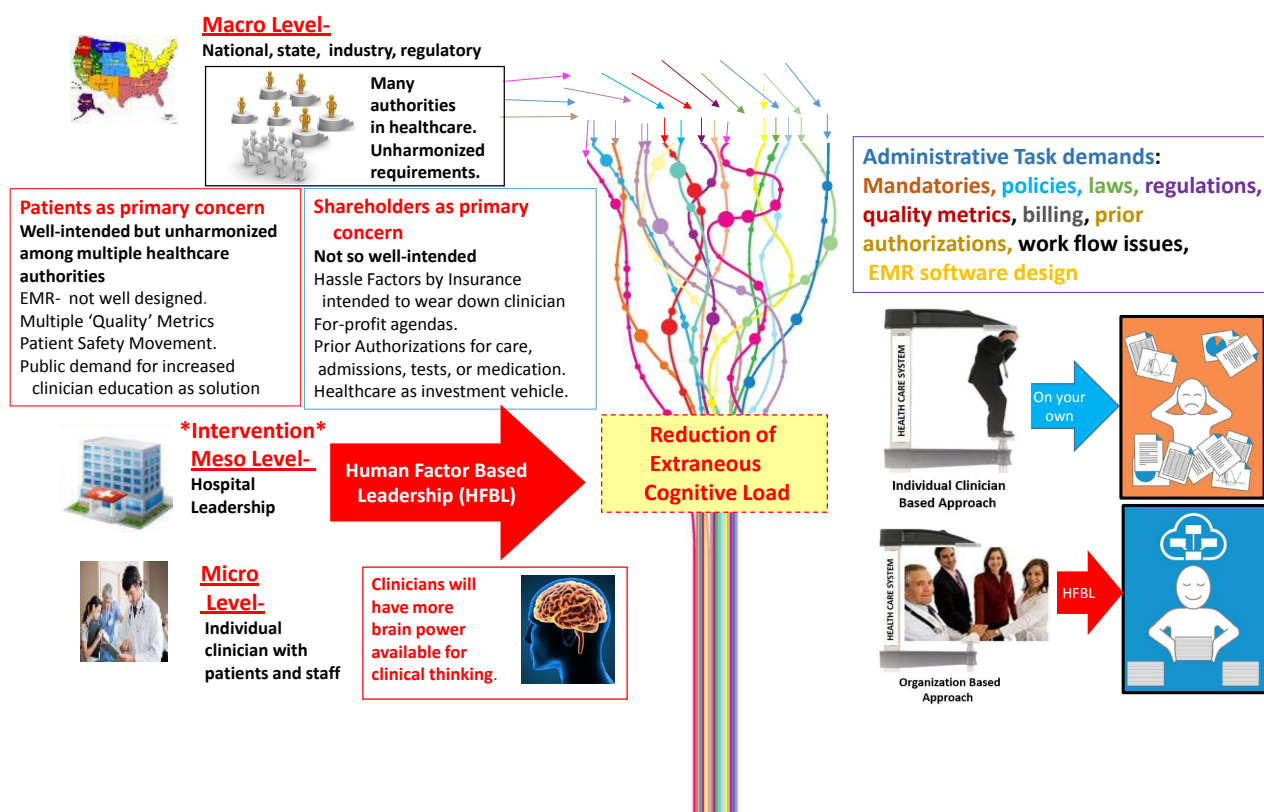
Macro Level-
National, state, industry, regulatory

Many authorities in healthcare. Unharmonized requirements.

Patients as primary concern
Well-intended but unharmonized among multiple healthcare authorities
EMR- not well designed.
Multiple 'Quality' Metrics
Patient Safety Movement.
Public demand for increased clinician education as solution

Shareholders as primary concern
Not so well-intended
Hassle Factors by Insurance intended to wear down clinician
For-profit agendas.
Prior Authorizations for care, admissions, tests, or medication.
Healthcare as investment vehicle.

Administrative Task demands: Mandatories, policies, laws, regulations, quality metrics, billing, prior authorizations, work flow issues, EMR software design

HEALTH CARE SYSTEM
On your own
Individual Clinician Based Approach

*Intervention*
Meso Level-
Hospital Leadership

Human Factor Based Leadership (HFBL)

Reduction of Extraneous Cognitive Load

HEALTH CARE SYSTEM
HFBL
Organization Based Approach

Micro Level-
Individual clinician with patients and staff

Clinicians will have more brain power available for clinical thinking.